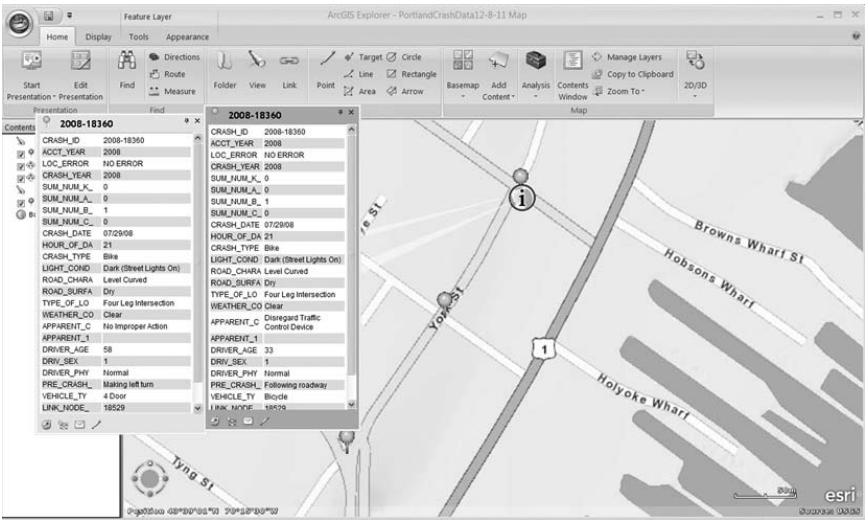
Feature Layer

ArcGIS Explorer - PortlandCrashData12-8-11 Map

Home Display Tools Appearance

Start Presentation · Edit Presentation
Presentation

Find
Directions
Route
Measure
Find

Folder View Link Point

Target Circle
Line Rectangle
Area Arrow

Basemap Add Content · Analysis Contents Window

Manage Layers
Copy to Clipboard
Zoom To ·
Map

2D/3D

Contents

2008-18360

| CRASH_ID | 2008-18360 |
|---|---|
| ACCT_YEAR | 2008 |
| LOC_ERROR | NO ERROR |
| CRASH_YEAR | 2008 |
| SUM_NUM_K_ | 0 |
| SUM_NUM_A_ | 0 |
| SUM_NUM_B_ | 1 |
| SUM_NUM_C_ | 0 |
| CRASH_DATE | 07/29/08 |
| HOUR_OF_DA | 21 |
| CRASH_TYPE | Bike |
| LIGHT_COND | Dark (Street Lights On) |
| ROAD_CHARA | Level Curved |
| ROAD_SURFA | Dry |
| TYPE_OF_LO | Four Leg Intersection |
| WEATHER_CO | Clear |
| APPARENT_C | No Improper Action |
| APPARENT_1 | |
| DRIVER_AGE | 58 |
| DRIV_SEX | 1 |
| DRIVER_PHY | Normal |
| PRE_CRASH_ | Making left turn |
| VEHICLE_TY | 4 Door |
| LINK_NODE_ | 18529 |

2008-18360

| CRASH_ID | 2008-18360 |
|---|---|
| ACCT_YEAR | 2008 |
| LOC_ERROR | NO ERROR |
| CRASH_YEAR | 2008 |
| SUM_NUM_K_ | 0 |
| SUM_NUM_A_ | 0 |
| SUM_NUM_B_ | 1 |
| SUM_NUM_C_ | 0 |
| CRASH_DATE | 07/29/08 |
| HOUR_OF_DA | 21 |
| CRASH_TYPE | Bike |
| LIGHT_COND | Dark (Street Lights On) |
| ROAD_CHARA | Level Curved |
| ROAD_SURFA | Dry |
| TYPE_OF_LO | Four Leg Intersection |
| WEATHER_CO | Clear |
| APPARENT_C | Disregard Traffic Control Device |
| APPARENT_1 | |
| DRIVER_AGE | 33 |
| DRIV_SEX | 1 |
| DRIVER_PHY | Normal |
| PRE_CRASH_ | Following roadway |
| VEHICLE_TY | Bicycle |
| LINK_NODE_ | 18529 |

Browns Wharf St
Hobsons Wharf
York St
1
Holyoke Wharf
Tyng St

Position 43°39'01"N 70°15'30"W

50m
esri
Source: USGS